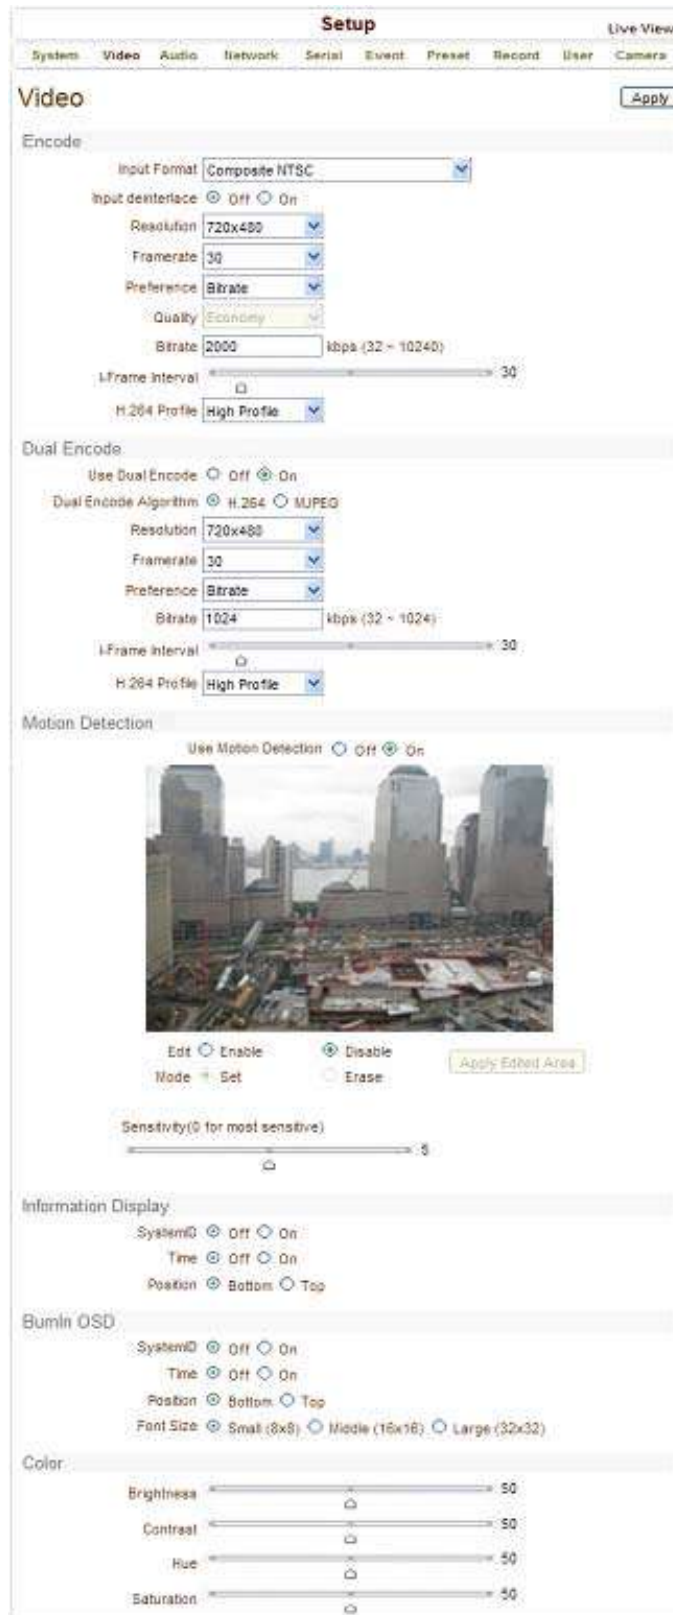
Setup

Live View

System Video Audio Network Serial Event Preset Record User Camera

Video

Apply

Encode

Input Format Composite NTSC

Input deinterlace Off On

Resolution 720x480

Framerate 30

Preference Bitrate

Quality Economy

Bitrate 2000 kbps (32 ~ 10240)

I-Frame Interval 30

H.264 Profile High Profile

Dual Encode

Use Dual Encode Off On

Dual Encode Algorithm H.264 MJPEG

Resolution 720x480

Framerate 30

Preference Bitrate

Bitrate 1024 kbps (32 ~ 1024)

I-Frame Interval 30

H.264 Profile High Profile

Motion Detection

Use Motion Detection Off On

Edit Enable Disable

Mode Set Erase

Apply Edited Area

Sensitivity(0 for most sensitive)

5

Information Display

SystemID Off On

Time Off On

Position Bottom Top

BurnIn OSD

SystemID Off On

Time Off On

Position Bottom Top

Font Size Small (8x8) Middle (16x16) Large (32x32)

Color

Brightness 50

Contrast 50

Hue 50

Saturation 50